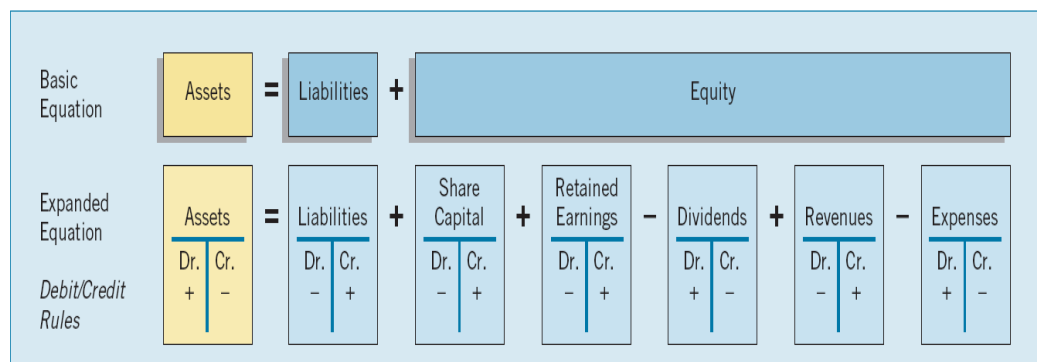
Basic Equation

Assets = Liabilities + Equity

Expanded Equation

Debit/Credit Rules

| Assets | = | Liabilities | + | Share Capital | + | Retained Earnings | − | Dividends | + | Revenues | − | Expenses |
|---|---|---|---|---|---|---|---|---|---|---|---|---|
| Dr. Cr. | | Dr. Cr. | | Dr. Cr. | | Dr. Cr. | | Dr. Cr. | | Dr. Cr. | | Dr. Cr. |
| + − | | − + | | − + | | − + | | + − | | − + | | + − |